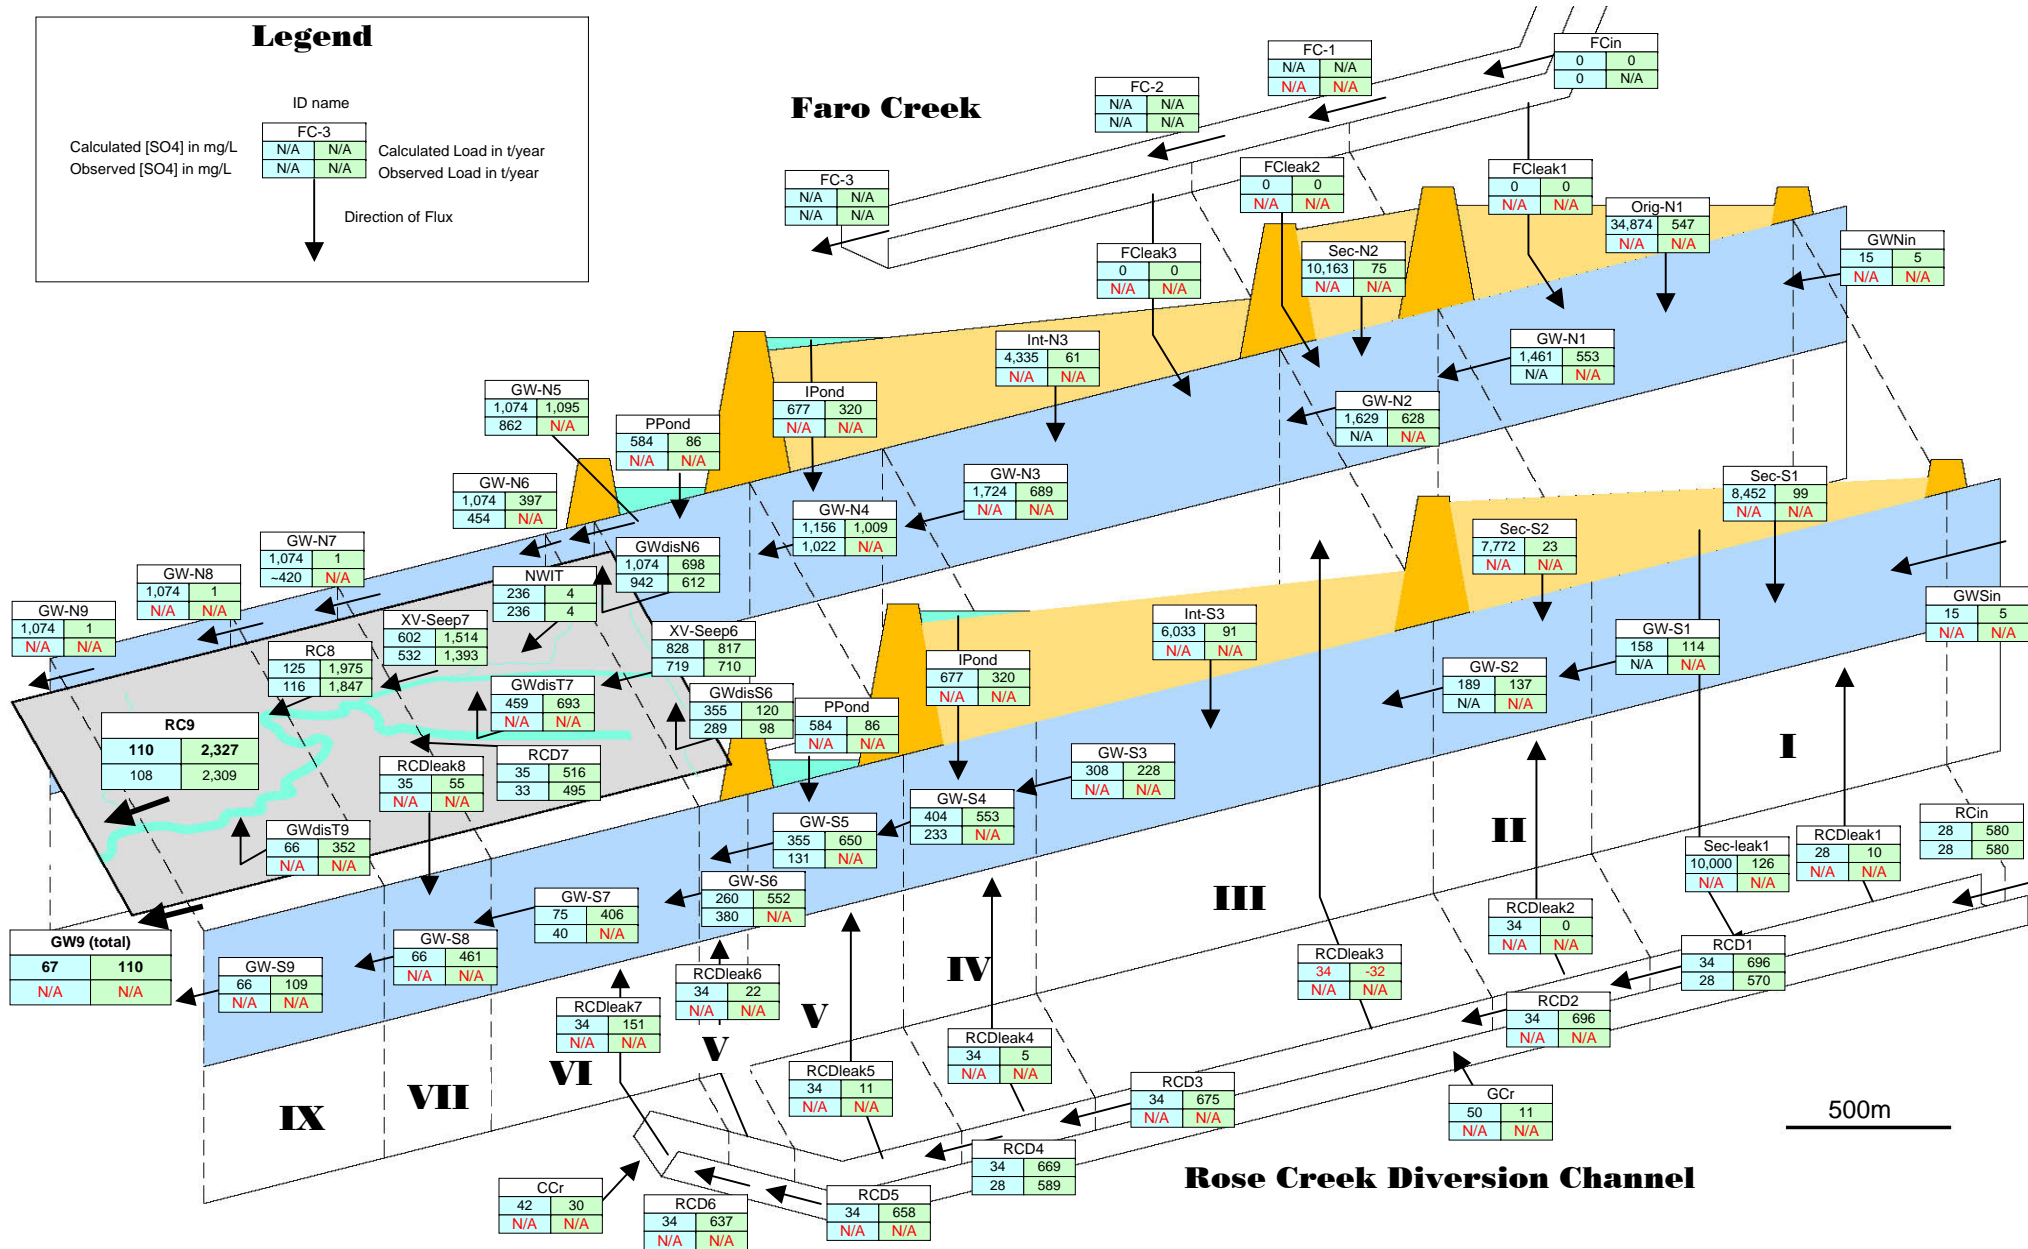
Legend

ID name

| FC-3 | |
|---|---|
| N/A | N/A |
| N/A | N/A |

Calculated [SO4] in mg/L
Observed [SO4] in mg/L
Calculated Load in t/year
Observed Load in t/year
Direction of Flux

Faro Creek

| FCin | |
|---|---|
| 0 | 0 |
| 0 | N/A |

| FC-1 | |
|---|---|
| N/A | N/A |
| N/A | N/A |

| FC-2 | |
|---|---|
| N/A | N/A |
| N/A | N/A |

| FC-3 | |
|---|---|
| N/A | N/A |
| N/A | N/A |

| FCleak2 | |
|---|---|
| 0 | 0 |
| N/A | N/A |

| FCleak1 | |
|---|---|
| 0 | 0 |
| N/A | N/A |

| Orig-N1 | |
|---|---|
| 34,874 | 547 |
| N/A | N/A |

| GWNin | |
|---|---|
| 15 | 5 |
| N/A | N/A |

| FCleak3 | |
|---|---|
| 0 | 0 |
| N/A | N/A |

| Sec-N2 | |
|---|---|
| 10,163 | 75 |
| N/A | N/A |

| Int-N3 | |
|---|---|
| 4,335 | 61 |
| N/A | N/A |

| GW-N1 | |
|---|---|
| 1,461 | 553 |
| N/A | N/A |

| IPond | |
|---|---|
| 677 | 320 |
| N/A | N/A |

| GW-N2 | |
|---|---|
| 1,629 | 628 |
| N/A | N/A |

| GW-N5 | |
|---|---|
| 1,074 | 1,095 |
| 862 | N/A |

| PPond | |
|---|---|
| 584 | 86 |
| N/A | N/A |

| GW-N3 | |
|---|---|
| 1,724 | 689 |
| N/A | N/A |

| Sec-S1 | |
|---|---|
| 8,452 | 99 |
| N/A | N/A |

| GW-N6 | |
|---|---|
| 1,074 | 397 |
| 454 | N/A |

| GW-N4 | |
|---|---|
| 1,156 | 1,009 |
| 1,022 | N/A |

| Sec-S2 | |
|---|---|
| 7,772 | 23 |
| N/A | N/A |

| GW-N7 | |
|---|---|
| 1,074 | 1 |
| ~420 | N/A |

| GWdisN6 | |
|---|---|
| 1,074 | 698 |
| 942 | 612 |

| GW-N8 | |
|---|---|
| 1,074 | 1 |
| N/A | N/A |

| NWIT | |
|---|---|
| 236 | 4 |
| 236 | 4 |

| GWSin | |
|---|---|
| 15 | 5 |
| N/A | N/A |

| GW-N9 | |
|---|---|
| 1,074 | 1 |
| N/A | N/A |

| XV-Seep7 | |
|---|---|
| 602 | 1,514 |
| 532 | 1,393 |

| Int-S3 | |
|---|---|
| 6,033 | 91 |
| N/A | N/A |

| XV-Seep6 | |
|---|---|
| 828 | 817 |
| 719 | 710 |

| GW-S1 | |
|---|---|
| 158 | 114 |
| N/A | N/A |

| RC8 | |
|---|---|
| 125 | 1,975 |
| 116 | 1,847 |

| IPond | |
|---|---|
| 677 | 320 |
| N/A | N/A |

| GW-S2 | |
|---|---|
| 189 | 137 |
| N/A | N/A |

| GWdisT7 | |
|---|---|
| 459 | 693 |
| N/A | N/A |

| GWdisS6 | |
|---|---|
| 355 | 120 |
| 289 | 98 |

| RC9 | |
|---|---|
| 110 | 2,327 |
| 108 | 2,309 |

| PPond | |
|---|---|
| 584 | 86 |
| N/A | N/A |

| RCD7 | |
|---|---|
| 35 | 516 |
| 33 | 495 |

| RCDleak8 | |
|---|---|
| 35 | 55 |
| N/A | N/A |

| GW-S3 | |
|---|---|
| 308 | 228 |
| N/A | N/A |

I

| GW-S4 | |
|---|---|
| 404 | 553 |
| 233 | N/A |

| GW-S5 | |
|---|---|
| 355 | 650 |
| 131 | N/A |

| RCin | |
|---|---|
| 28 | 580 |
| 28 | 580 |

| RCDleak1 | |
|---|---|
| 28 | 10 |
| N/A | N/A |

| Sec-leak1 | |
|---|---|
| 10,000 | 126 |
| N/A | N/A |

II

| GWdisT9 | |
|---|---|
| 66 | 352 |
| N/A | N/A |

| GW-S6 | |
|---|---|
| 260 | 552 |
| 380 | N/A |

III

| GW-S7 | |
|---|---|
| 75 | 406 |
| 40 | N/A |

| RCDleak2 | |
|---|---|
| 34 | 0 |
| N/A | N/A |

| GW9 (total) | |
|---|---|
| 67 | 110 |
| N/A | N/A |

| GW-S8 | |
|---|---|
| 66 | 461 |
| N/A | N/A |

| RCD1 | |
|---|---|
| 34 | 696 |
| 28 | 570 |

| RCDleak3 | |
|---|---|
| 34 | -32 |
| N/A | N/A |

| GW-S9 | |
|---|---|
| 66 | 109 |
| N/A | N/A |

| RCDleak6 | |
|---|---|
| 34 | 22 |
| N/A | N/A |

IV

| RCD2 | |
|---|---|
| 34 | 696 |
| N/A | N/A |

| RCDleak7 | |
|---|---|
| 34 | 151 |
| N/A | N/A |

V

| RCDleak4 | |
|---|---|
| 34 | 5 |
| N/A | N/A |

V

VI

| RCDleak5 | |
|---|---|
| 34 | 11 |
| N/A | N/A |

| RCD3 | |
|---|---|
| 34 | 675 |
| N/A | N/A |

| GCr | |
|---|---|
| 50 | 11 |
| N/A | N/A |

IX

VII

500m

| RCD4 | |
|---|---|
| 34 | 669 |
| 28 | 589 |

| CCr | |
|---|---|
| 42 | 30 |
| N/A | N/A |

| RCD6 | |
|---|---|
| 34 | 637 |
| N/A | N/A |

| RCD5 | |
|---|---|
| 34 | 658 |
| N/A | N/A |

Rose Creek Diversion Channel